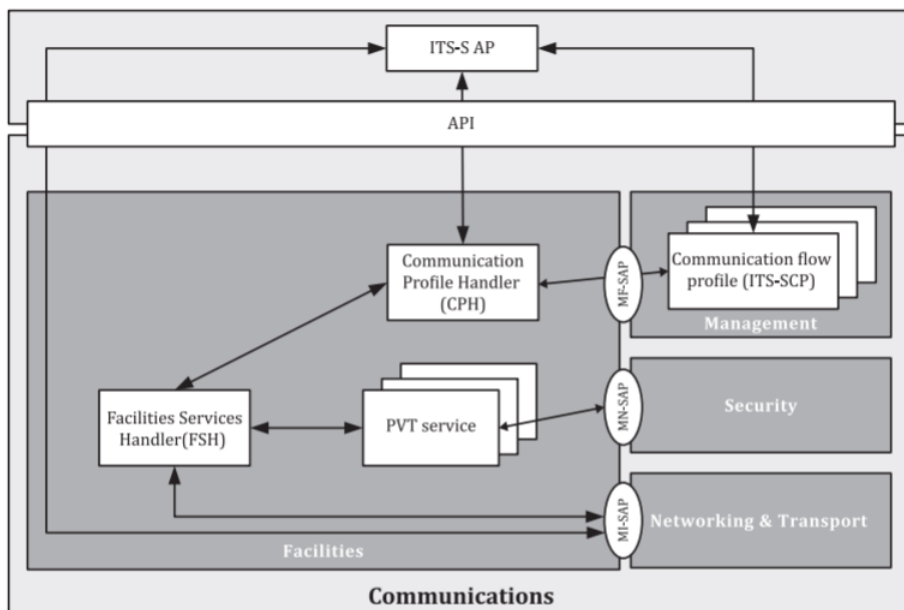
ITS-S AP

API

Communication Profile Handler (CPH)

MF-SAP

Communication flow profile (ITS-SCP)

Management

Facilities Services Handler(FSH)

PVT service

MN-SAP

Security

MI-SAP

Networking & Transport

Facilities

Communications